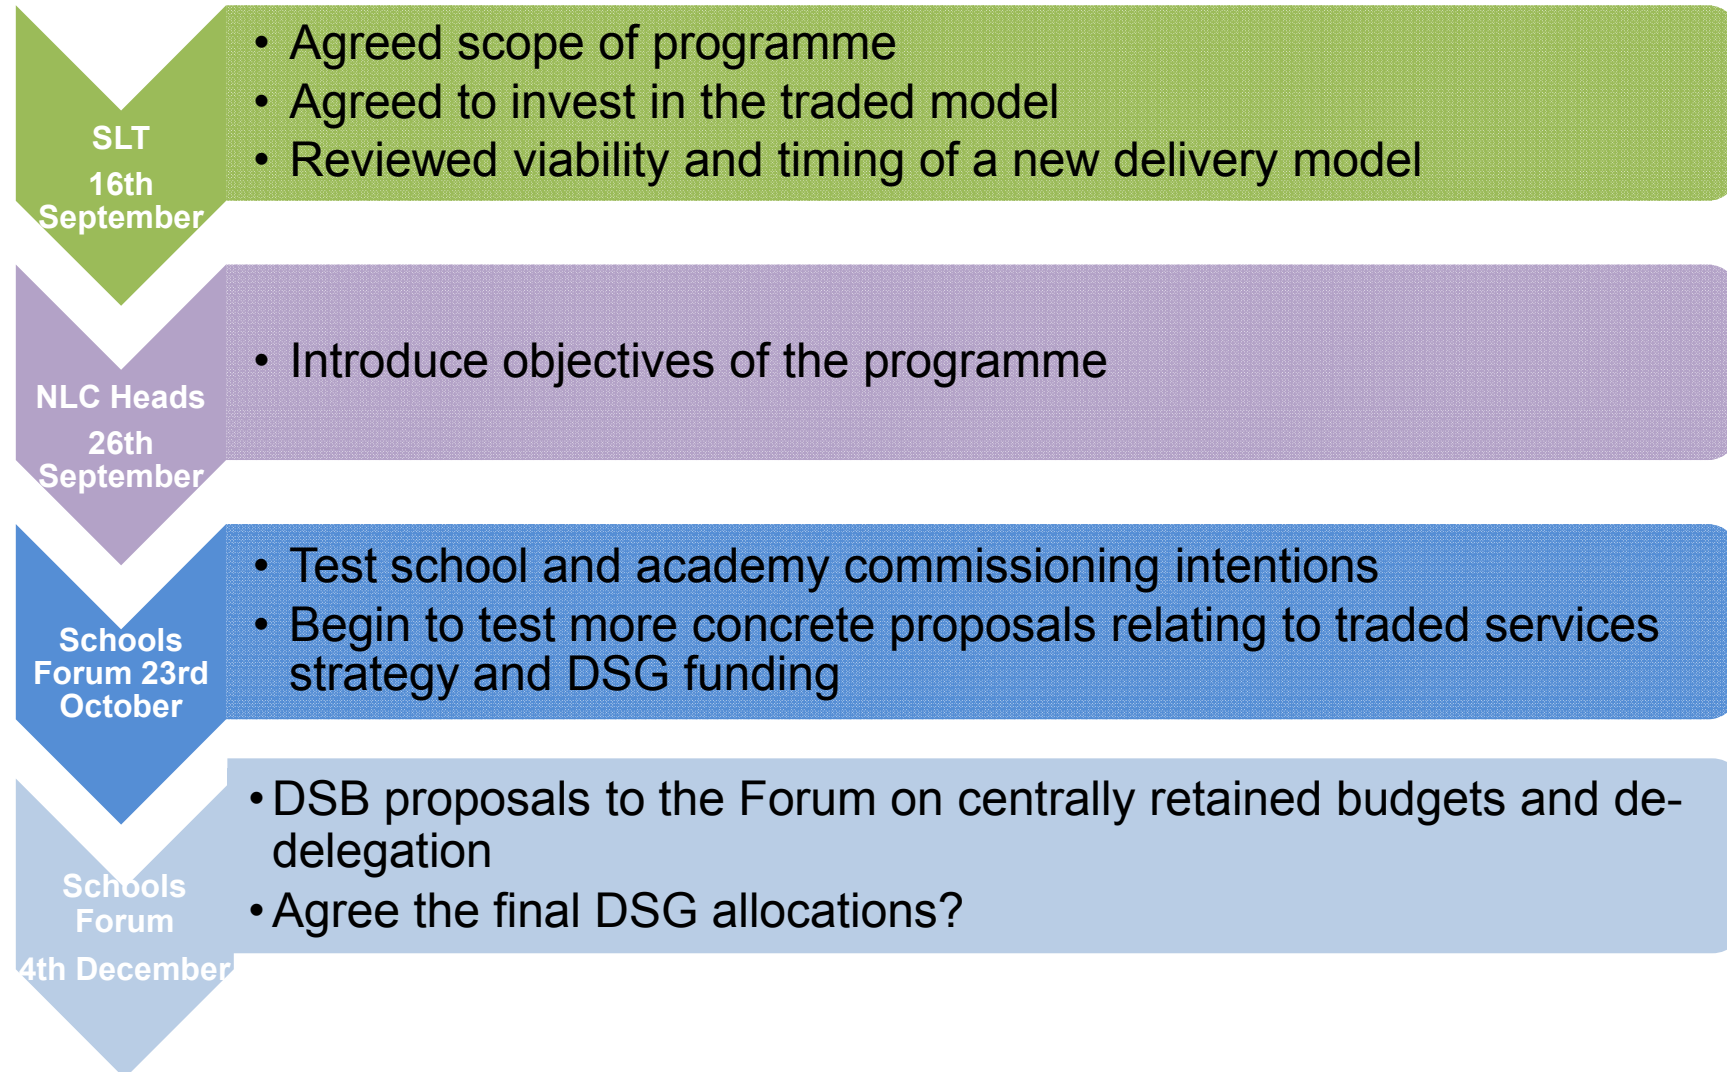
SLT
16th September

• Agreed scope of programme
• Agreed to invest in the traded model
• Reviewed viability and timing of a new delivery model

NLC Heads
26th September

• Introduce objectives of the programme

Schools Forum 23rd October

• Test school and academy commissioning intentions
• Begin to test more concrete proposals relating to traded services strategy and DSG funding

Schools Forum
4th December

• DSB proposals to the Forum on centrally retained budgets and de-delegation
• Agree the final DSG allocations?